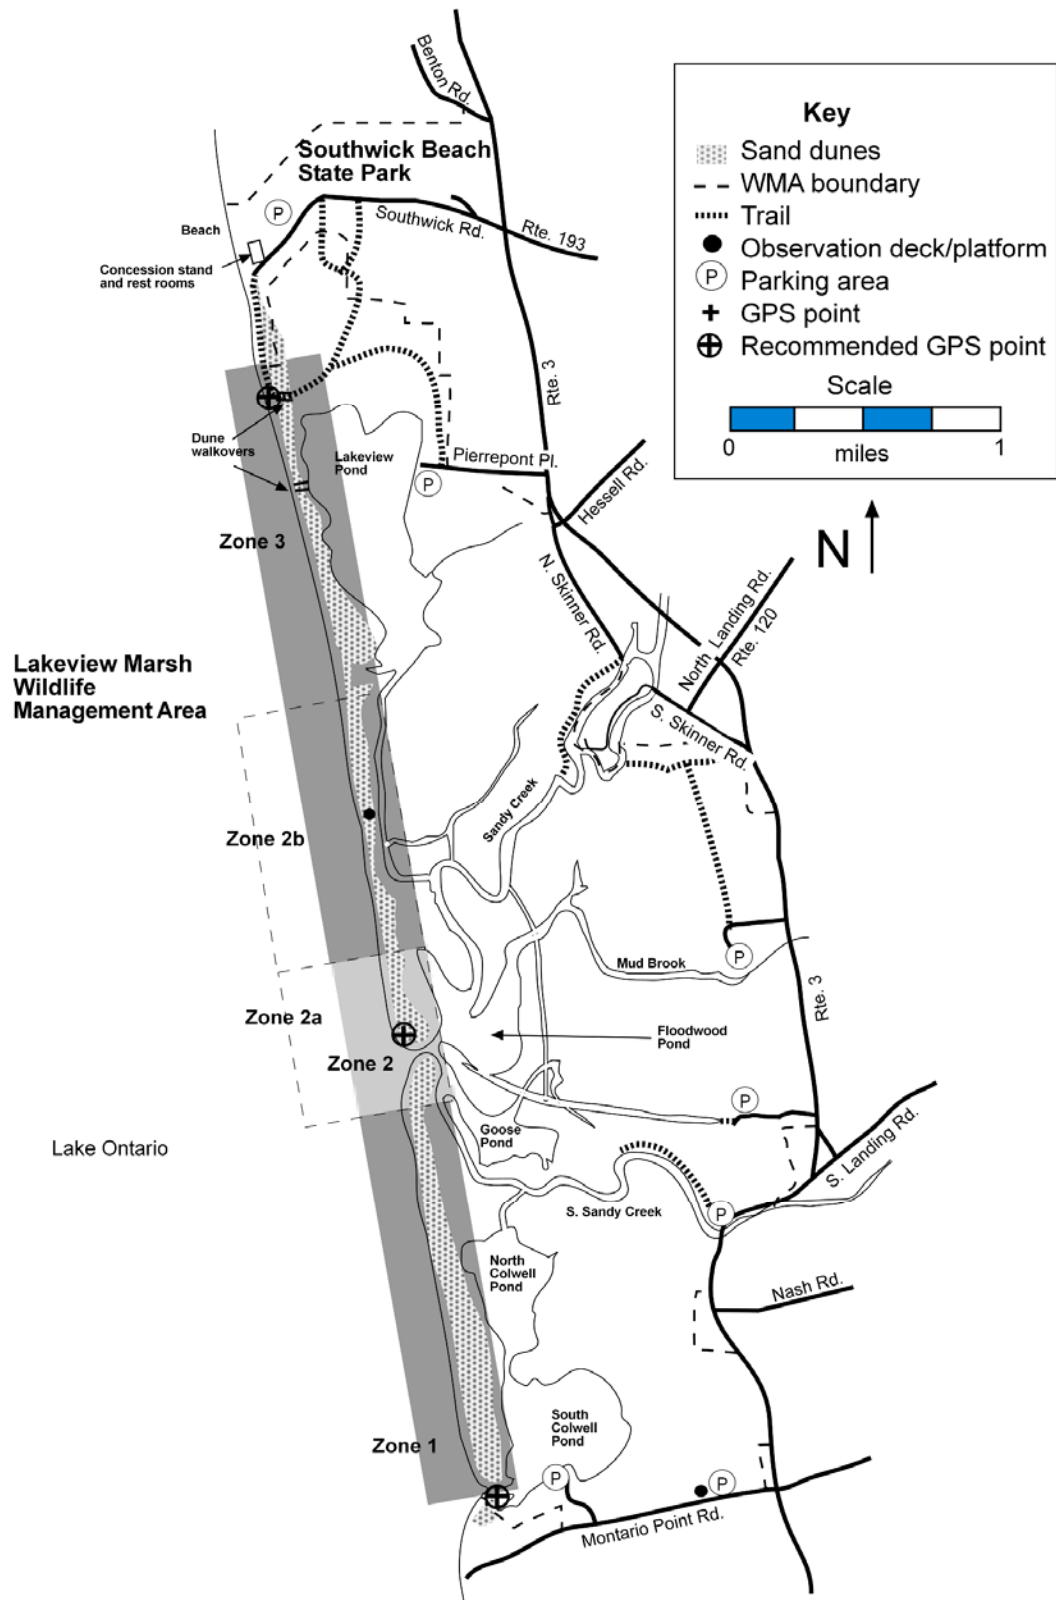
Key
Sand dunes
WMA boundary
Trail
Observation deck/platform
P Parking area
GPS point
Recommended GPS point
Scale
0 miles 1

Benton Rd.
Southwick Beach State Park
P
Southwick Rd.
Rte. 193
Beach
Concession stand and rest rooms
Rte. 3
Dune walkovers
Lakeview Pond
Pierrepont Pl.
P
Hessell Rd.
Zone 3
N
N. Skinner Rd.
North Landing Rd.
Rte. 120
Lakeview Marsh Wildlife Management Area
S. Skinner Rd.
Sandy Creek
Zone 2b
P
Mud Brook
Rte. 3
Zone 2a
Floodwood Pond
Zone 2
P
Lake Ontario
Goose Pond
S. Landing Rd.
S. Sandy Creek
P
North Colwell Pond
Nash Rd.
South Colwell Pond
Zone 1
P
P
Montario Point Rd.